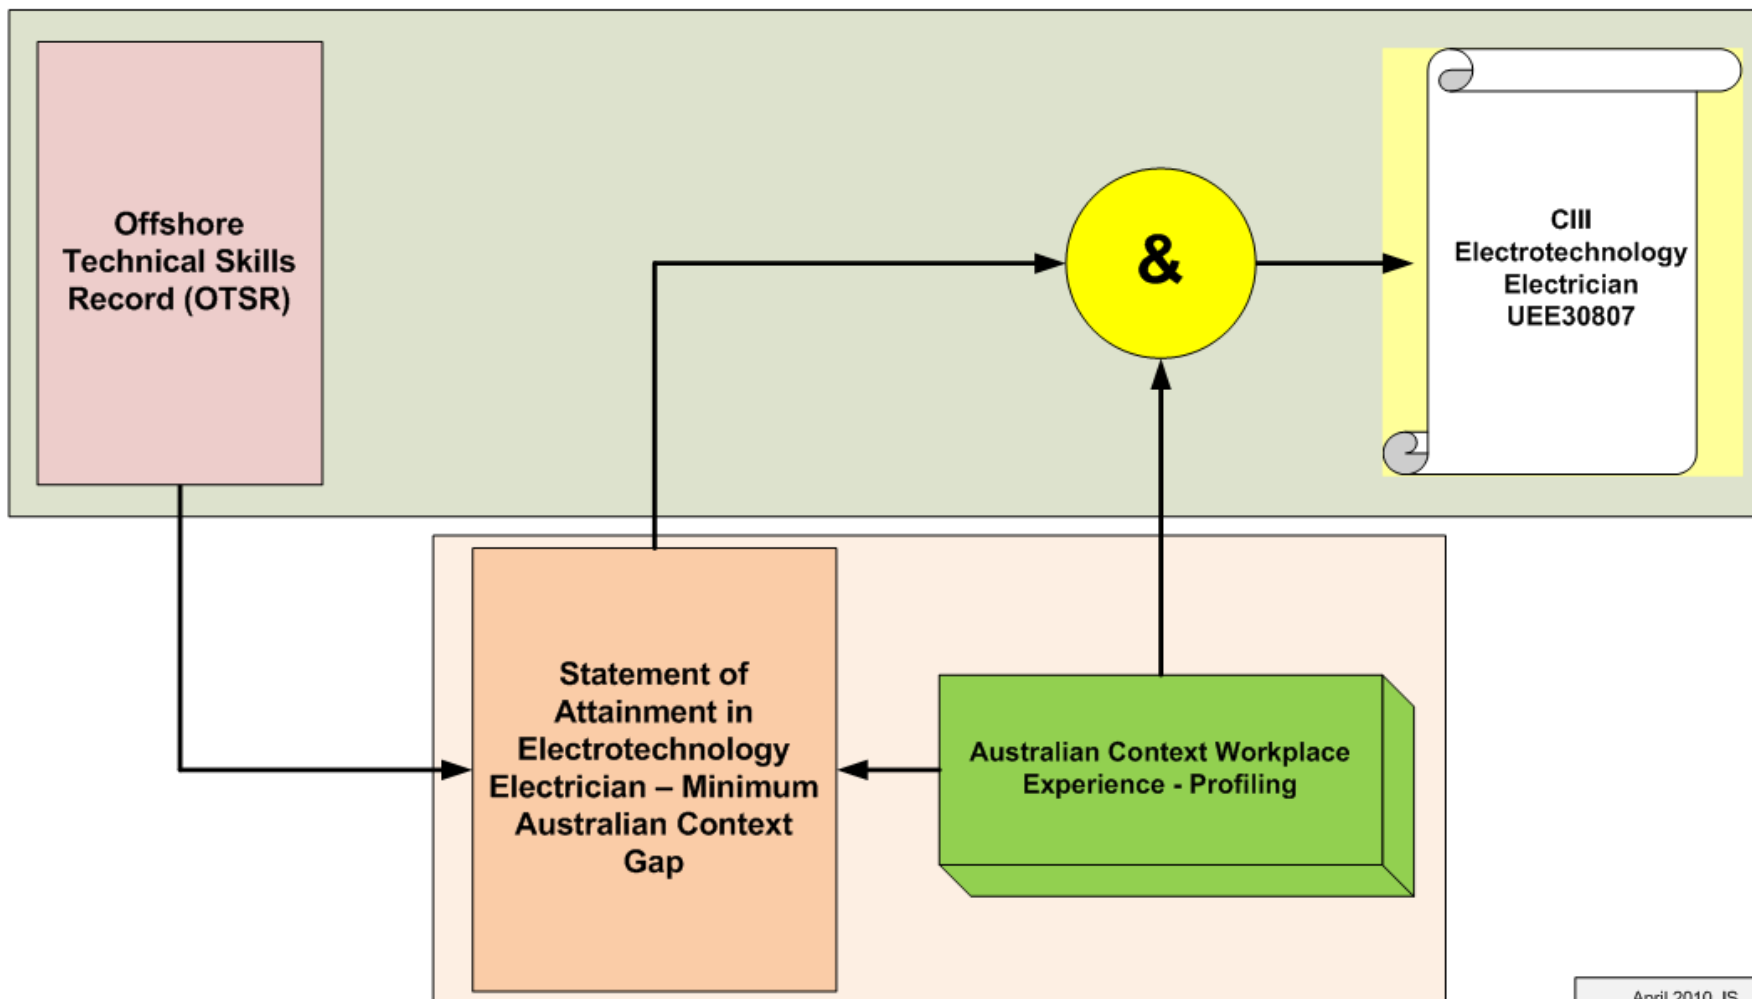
Offshore Technical Skills Record (OTSR)

&

CIII Electrotechnology Electrician UEE30807

Statement of Attainment in Electrotechnology Electrician – Minimum Australian Context Gap

Australian Context Workplace Experience - Profiling

April 2010 JS